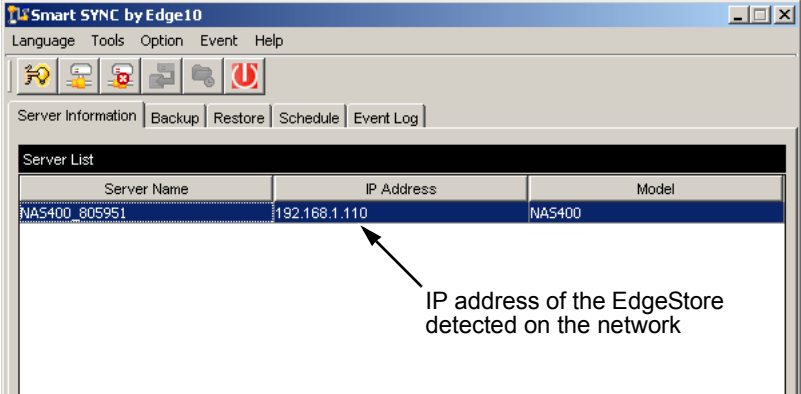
Smart SYNC by Edge10

Language Tools Option Event Help

Server Information | Backup | Restore | Schedule | Event Log

Server List

| Server Name | IP Address | Model |
|---|---|---|
| NAS400_805951 | 192.168.1.110 | NAS400 |

IP address of the EdgeStore detected on the network